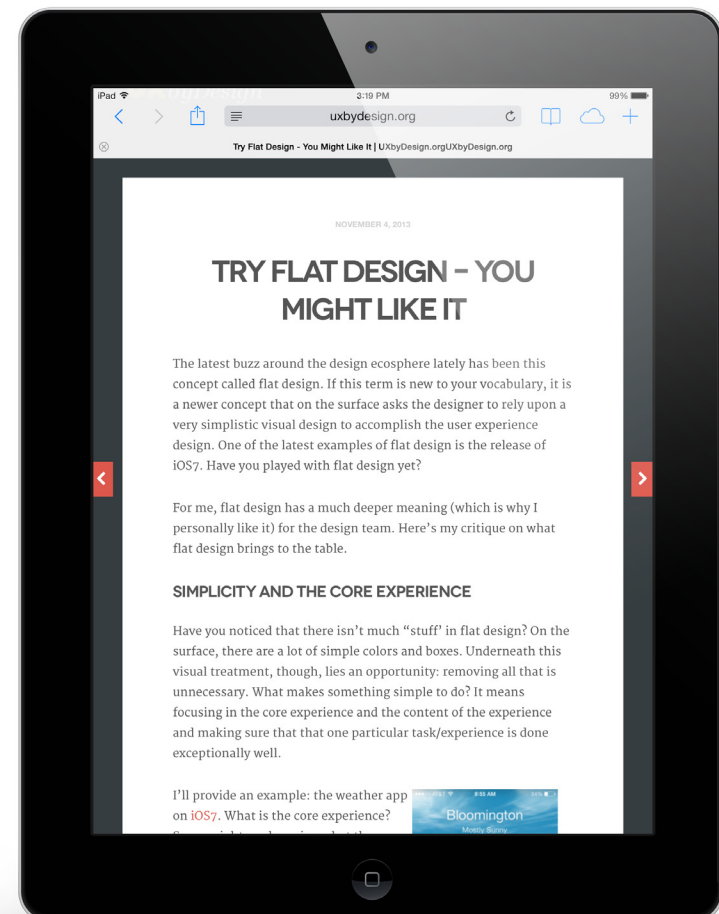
iPad 3:19 PM 99%

uxbydesign.org

Try Flat Design - You Might Like It | UXbyDesign.orgUXbyDesign.org

NOVEMBER 4, 2013

TRY FLAT DESIGN – YOU MIGHT LIKE IT

The latest buzz around the design ecosphere lately has been this concept called flat design. If this term is new to your vocabulary, it is a newer concept that on the surface asks the designer to rely upon a very simplistic visual design to accomplish the user experience design. One of the latest examples of flat design is the release of iOS7. Have you played with flat design yet?

For me, flat design has a much deeper meaning (which is why I personally like it) for the design team. Here's my critique on what flat design brings to the table.

SIMPLICITY AND THE CORE EXPERIENCE

Have you noticed that there isn't much "stuff" in flat design? On the surface, there are a lot of simple colors and boxes. Underneath this visual treatment, though, lies an opportunity: removing all that is unnecessary. What makes something simple to do? It means focusing in the core experience and the content of the experience and making sure that that one particular task/experience is done exceptionally well.

I'll provide an example: the weather app on iOS7. What is the core experience? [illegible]

8:55 AM

Bloomington

Mostly Sunny